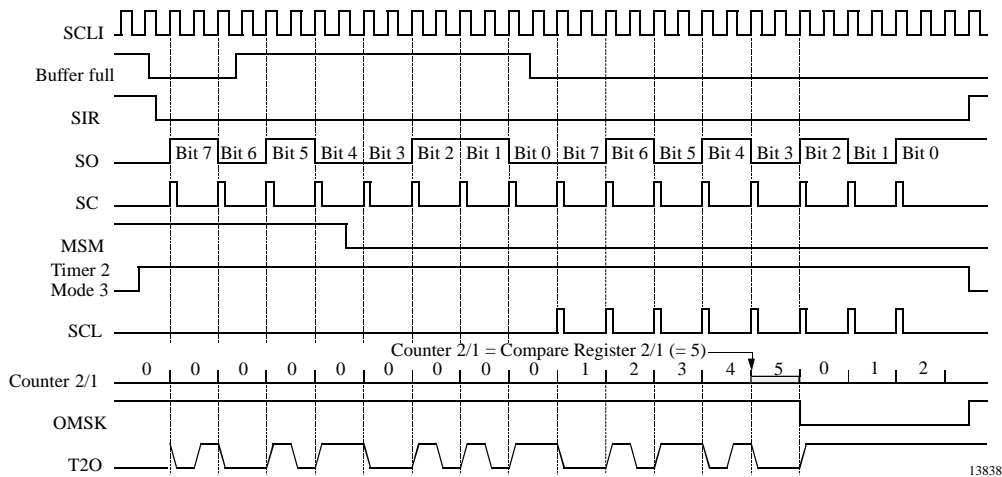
SCLI

Buffer full

SIR

SO

Bit 7 Bit 6 Bit 5 Bit 4 Bit 3 Bit 2 Bit 1 Bit 0 Bit 7 Bit 6 Bit 5 Bit 4 Bit 3 Bit 2 Bit 1 Bit 0

SC

MSM

Timer 2 Mode 3

SCL

Counter 2/1 = Compare Register 2/1 (= 5)

Counter 2/1

0 0 0 0 0 0 0 0 0 1 2 3 4 5 0 1 2

OMSK

T2O

13838